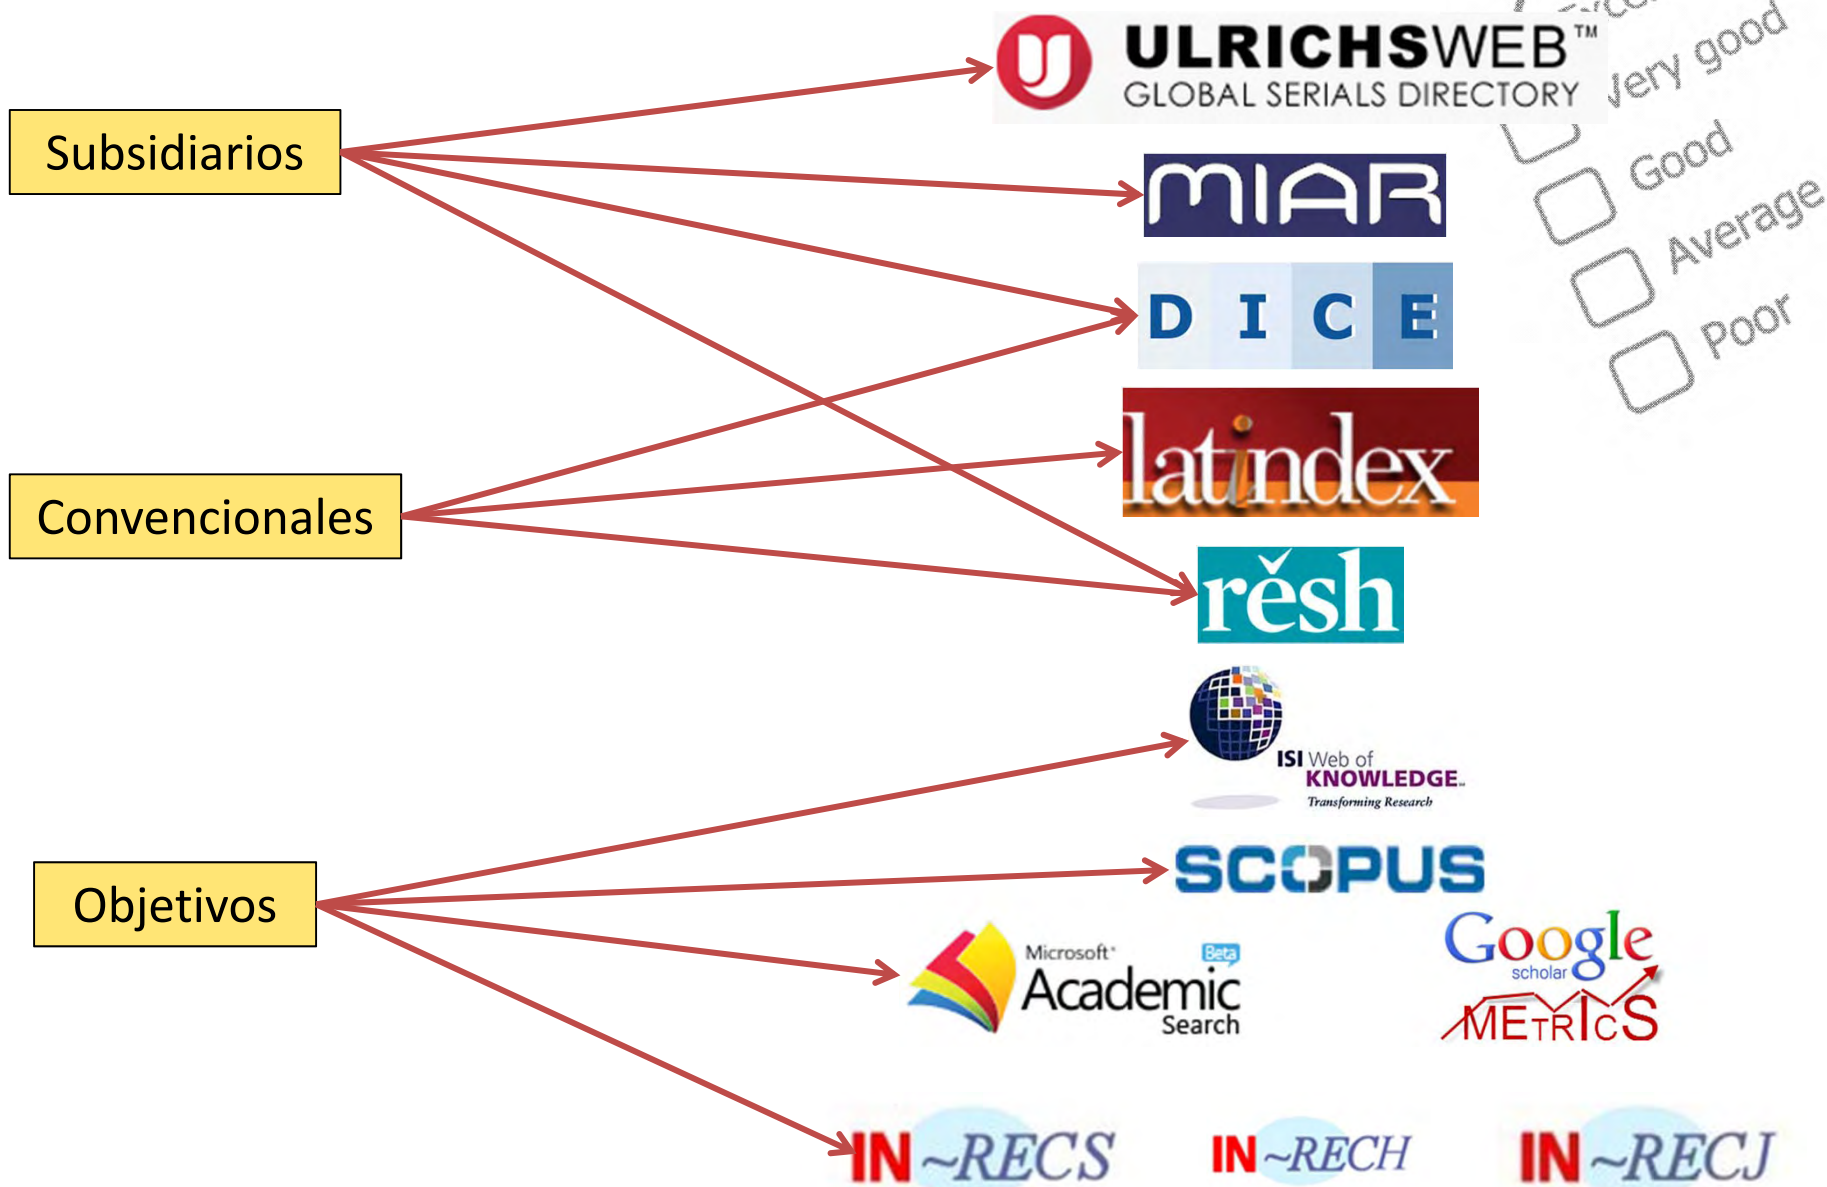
ULRICHSWEB™
GLOBAL SERIALS DIRECTORY

Very good
Good
Average
Poor

Subsidiarios

MIAR

D I C E

latindex

Convencionales

rěsh

ISI Web of KNOWLEDGE
Transforming Research

SCOPUS

Objetivos

Microsoft Academic Search Beta

Google scholar METRICS

IN~RECS IN~RECH IN~RECJ